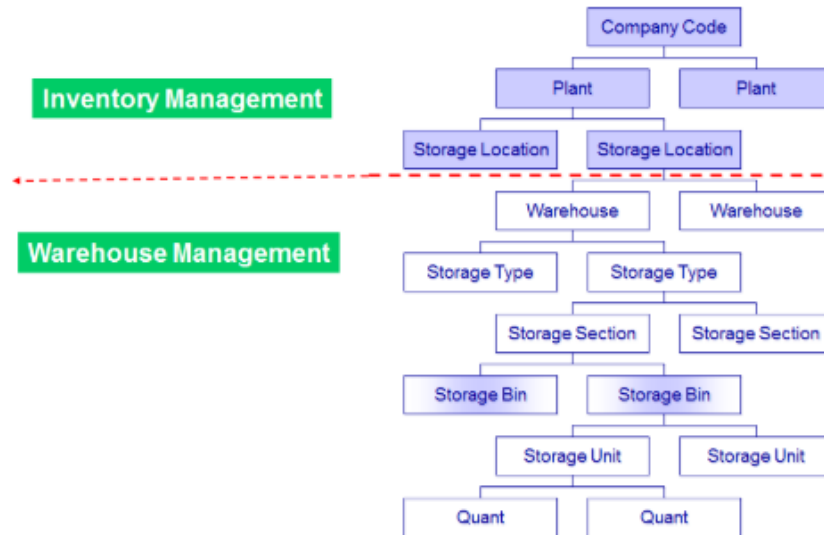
Company Code

Inventory Management

Plant

Plant

Storage Location

Storage Location

Warehouse

Warehouse

Warehouse Management

Storage Type

Storage Type

Storage Section

Storage Section

Storage Bin

Storage Bin

Storage Unit

Storage Unit

Quant

Quant